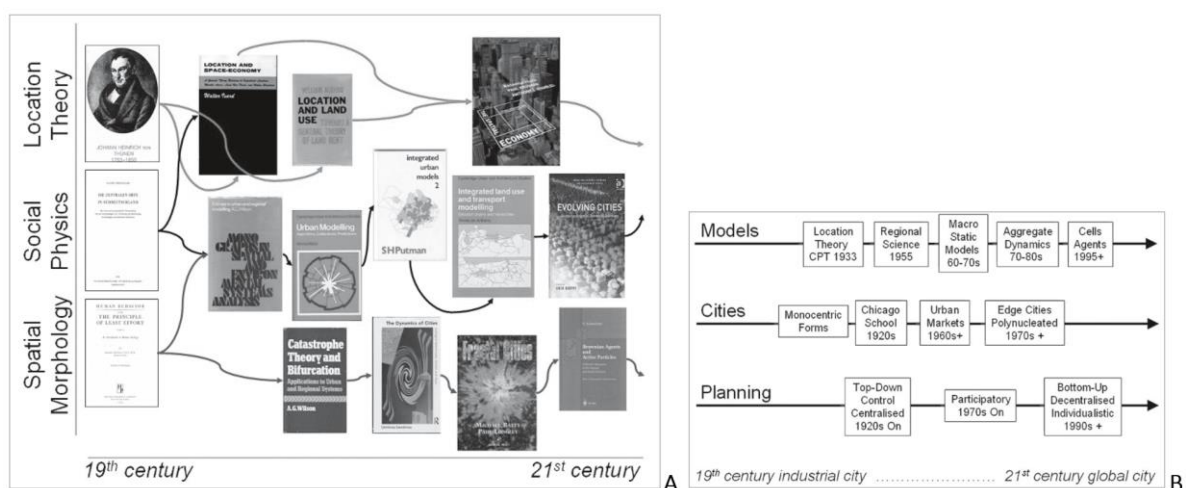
Location Theory

Social Physics

Spatial Morphology

JOHANN HEINRICH VON THÜNEN 1783-1850

LOCATION AND SPACE-ECONOMY

Walter Isard

LOCATION AND LAND USE

ECONOMY

integrated urban models 2

SHPutman

Integrated land use and transport modelling

EVOLVING CITIES

Urban Modelling

THE PRINCIPLE OF LEAST EFFORT

Catastrophe Theory and Bifurcation

Applications to Urban and Regional Systems

A.G.Wilson

The Dynamics of Cities

Fractal Cities

19th century

21st century

A

Models

Location Theory CPT 1933

Regional Science 1955

Macro Static Models 60-70s

Aggregate Dynamics 70-80s

Cells Agents 1995+

Cities

Monocentric Forms

Chicago School 1920s

Urban Markets 1960s+

Edge Cities Polynucleated 1970s +

Planning

Top-Down Control Centralised 1920s On

Participatory 1970s On

Bottom-Up Decentralised Individualistic 1990s +

19th century industrial city ........................ 21st century global city

B